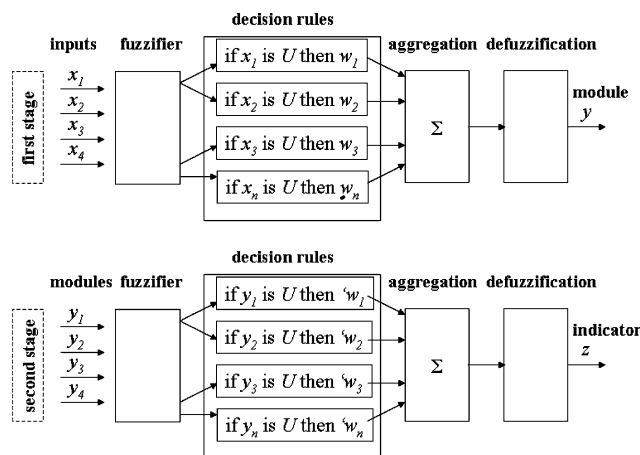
decision rules

inputs fuzzifier aggregation defuzzification

first stage

$x_1$
$x_2$
$x_3$
$x_4$

if $x_1$ is $U$ then $w_1$
if $x_2$ is $U$ then $w_2$
if $x_3$ is $U$ then $w_3$
if $x_n$ is $U$ then $w_n$

$\Sigma$

module
$y$

decision rules

modules fuzzifier aggregation defuzzification

second stage

$y_1$
$y_2$
$y_3$
$y_4$

if $y_1$ is $U$ then $'w_1$
if $y_2$ is $U$ then $'w_2$
if $y_3$ is $U$ then $'w_3$
if $y_n$ is $U$ then $'w_n$

$\Sigma$

indicator
$z$